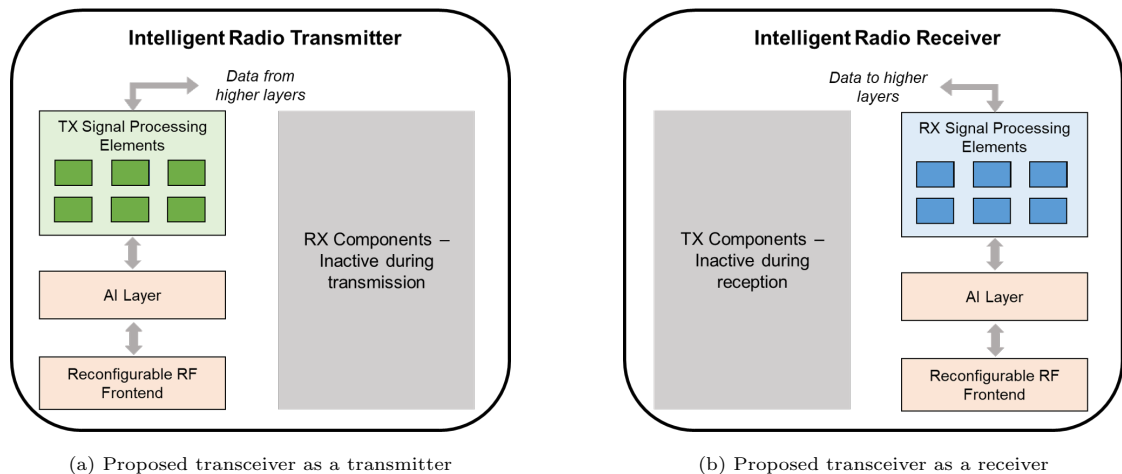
Intelligent Radio Transmitter

Data from higher layers

TX Signal Processing Elements

RX Components – Inactive during transmission

AI Layer

Reconfigurable RF Frontend

(a) Proposed transceiver as a transmitter

Intelligent Radio Receiver

Data to higher layers

RX Signal Processing Elements

TX Components – Inactive during reception

AI Layer

Reconfigurable RF Frontend

(b) Proposed transceiver as a receiver